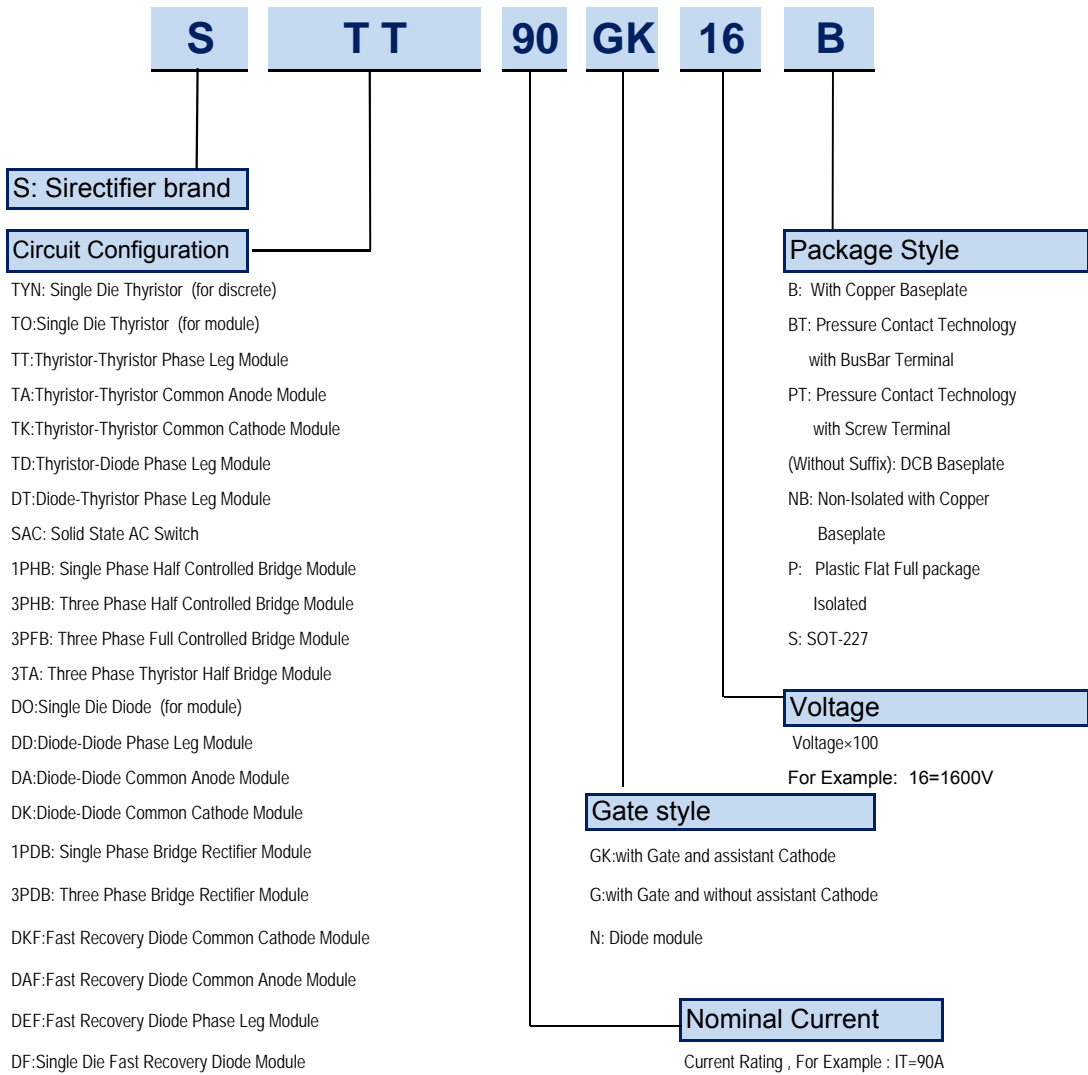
S TT 90 GK 16 B

S: Sirectifier brand

Circuit Configuration

TYN: Single Die Thyristor (for discrete)
TO:Single Die Thyristor (for module)
TT:Thyristor-Thyristor Phase Leg Module
TA:Thyristor-Thyristor Common Anode Module
TK:Thyristor-Thyristor Common Cathode Module
TD:Thyristor-Diode Phase Leg Module
DT:Diode-Thyristor Phase Leg Module
SAC: Solid State AC Switch
1PHB: Single Phase Half Controlled Bridge Module
3PHB: Three Phase Half Controlled Bridge Module
3PFB: Three Phase Full Controlled Bridge Module
3TA: Three Phase Thyristor Half Bridge Module
DO:Single Die Diode (for module)
DD:Diode-Diode Phase Leg Module
DA:Diode-Diode Common Anode Module
DK:Diode-Diode Common Cathode Module
1PDB: Single Phase Bridge Rectifier Module
3PDB: Three Phase Bridge Rectifier Module
DKF:Fast Recovery Diode Common Cathode Module
DAF:Fast Recovery Diode Common Anode Module
DEF:Fast Recovery Diode Phase Leg Module
DF:Single Die Fast Recovery Diode Module

Package Style

B: With Copper Baseplate
BT: Pressure Contact Technology with BusBar Terminal
PT: Pressure Contact Technology with Screw Terminal
(Without Suffix): DCB Baseplate
NB: Non-Isolated with Copper Baseplate
P: Plastic Flat Full package Isolated
S: SOT-227

Voltage

Voltage×100
For Example: 16=1600V

Gate style

GK:with Gate and assistant Cathode
G:with Gate and without assistant Cathode
N: Diode module

Nominal Current

Current Rating , For Example : IT=90A